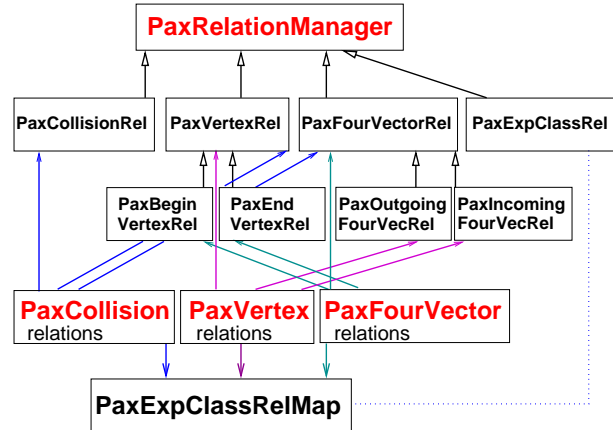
PaxRelationManager

PaxCollisionRel

PaxVertexRel

PaxFourVectorRel

PaxExpClassRel

PaxBegin VertexRel

PaxEnd VertexRel

PaxOutgoing FourVecRel

PaxIncoming FourVecRel

PaxCollision relations

PaxVertex relations

PaxFourVector relations

PaxExpClassRelMap